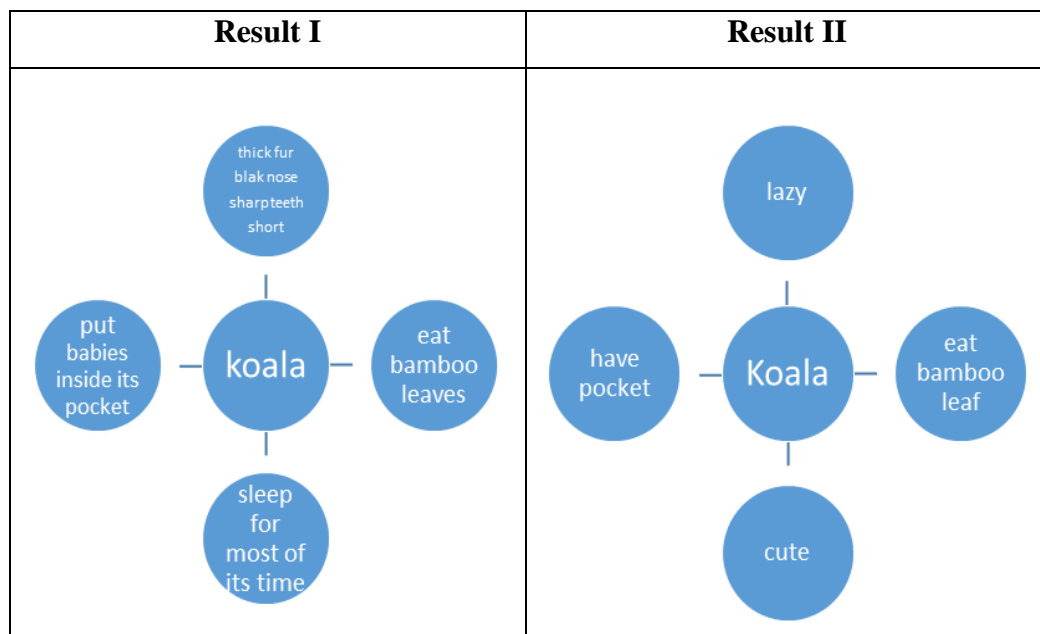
| Result I | Result II |
|---|---|
| thick fur blak nose sharpteeth short<br>put babies inside its pocket<br>koala<br>eat bamboo leaves<br>sleep for most of its time | lazy<br>have pocket<br>Koala<br>eat bamboo leaf<br>cute |